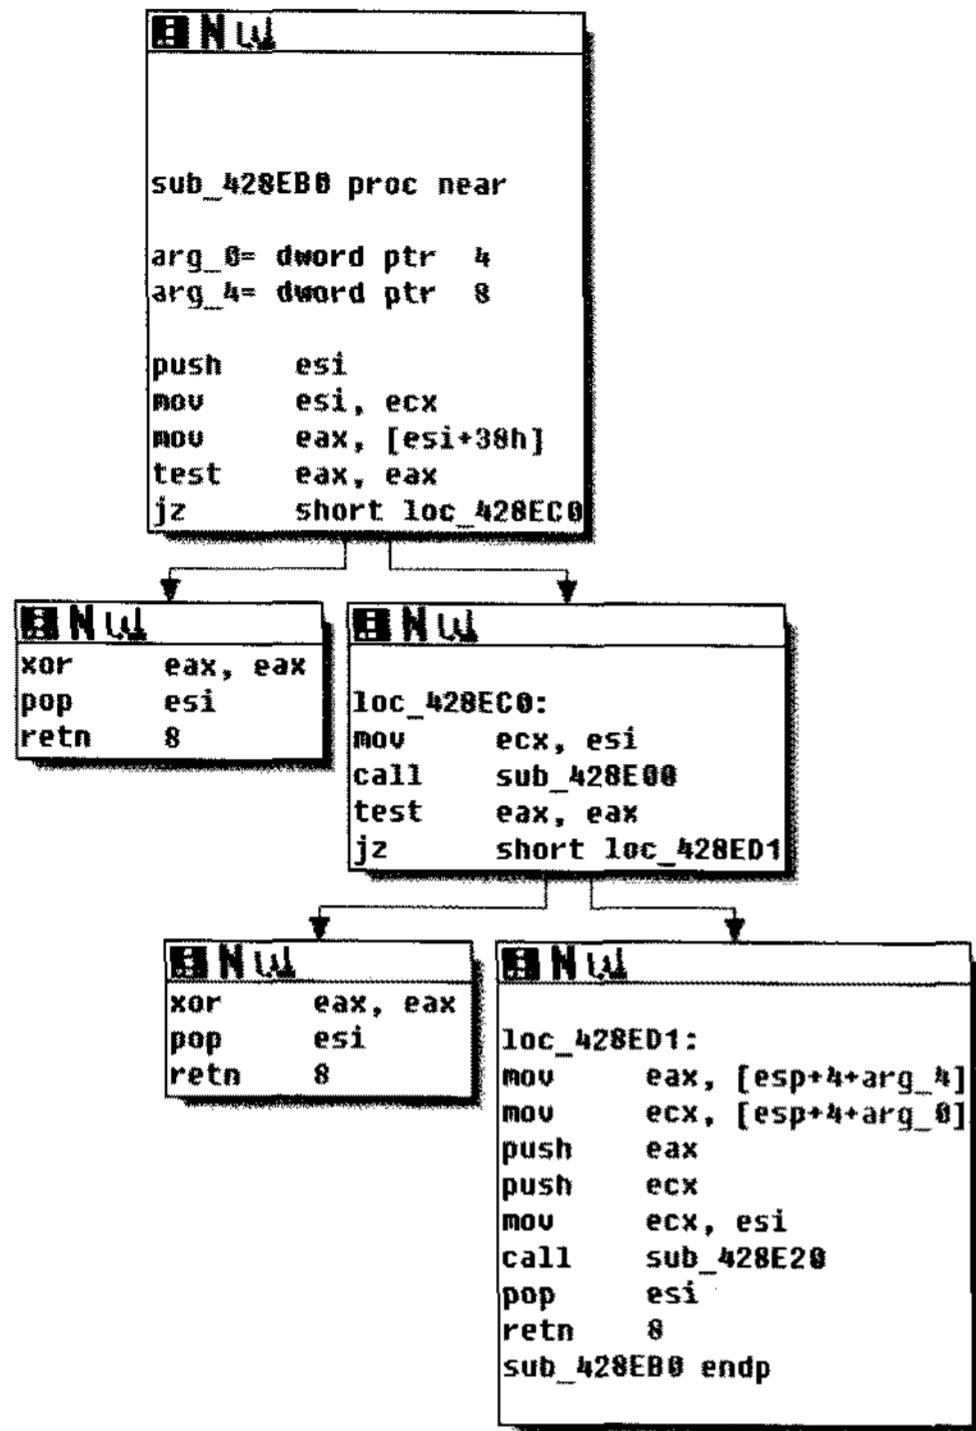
N

sub_428EB0 proc near

arg_0= dword ptr 4
arg_4= dword ptr 8

push esi
mov esi, ecx
mov eax, [esi+38h]
test eax, eax
jz short loc_428EC0

N
xor eax, eax
pop esi
retn 8

N

loc_428EC0:
mov ecx, esi
call sub_428E00
test eax, eax
jz short loc_428ED1

N
xor eax, eax
pop esi
retn 8

N

loc_428ED1:
mov eax, [esp+4+arg_4]
mov ecx, [esp+4+arg_0]
push eax
push ecx
mov ecx, esi
call sub_428E20
pop esi
retn 8
sub_428EB0 endp